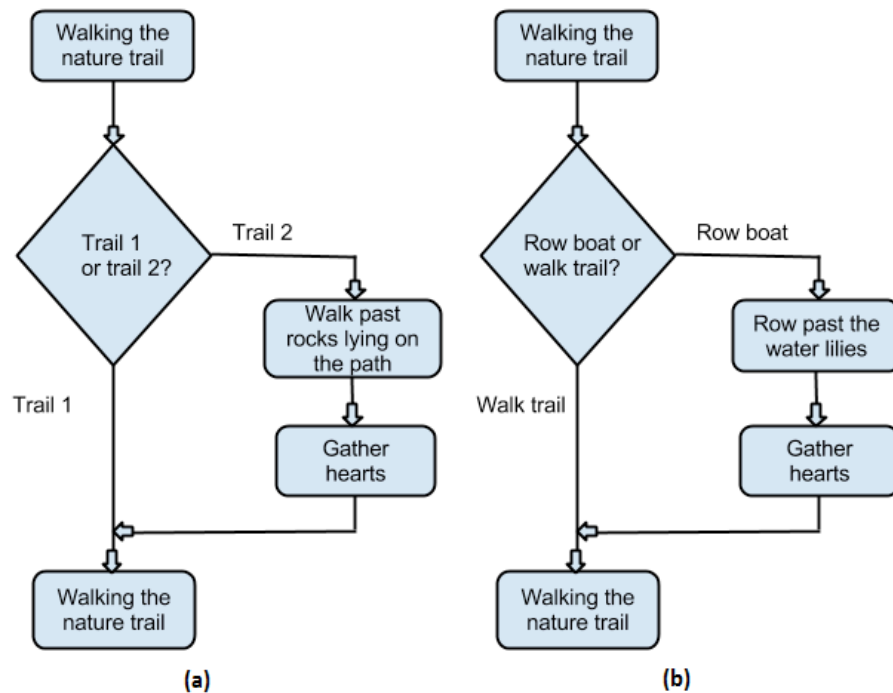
Walking the nature trail

Trail 1 or trail 2?

Trail 2

Walk past rocks lying on the path

Gather hearts

Trail 1

Walking the nature trail

(a)

Walking the nature trail

Row boat or walk trail?

Row boat

Row past the water lilies

Gather hearts

Walk trail

Walking the nature trail

(b)